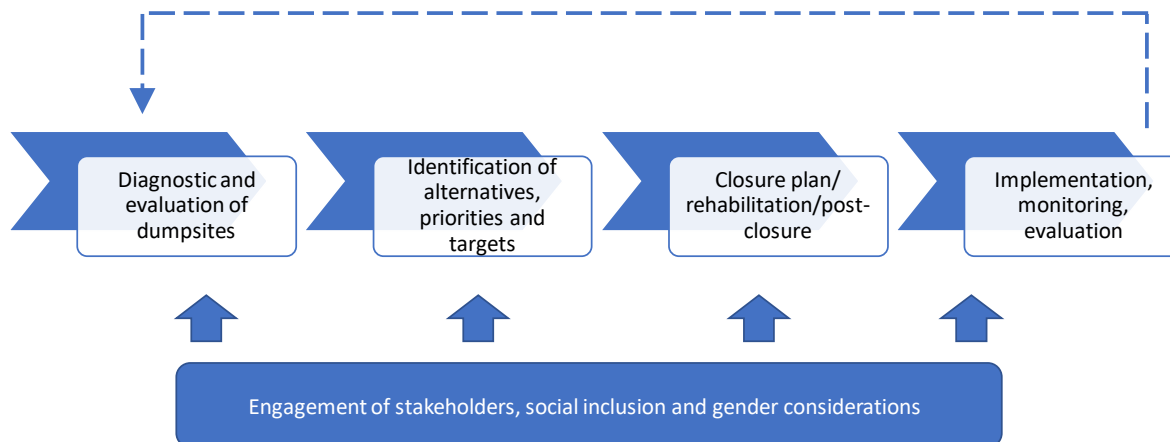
Diagnostic and evaluation of dumpsites

Identification of alternatives, priorities and targets

Closure plan/ rehabilitation/post-closure

Implementation, monitoring, evaluation

Engagement of stakeholders, social inclusion and gender considerations